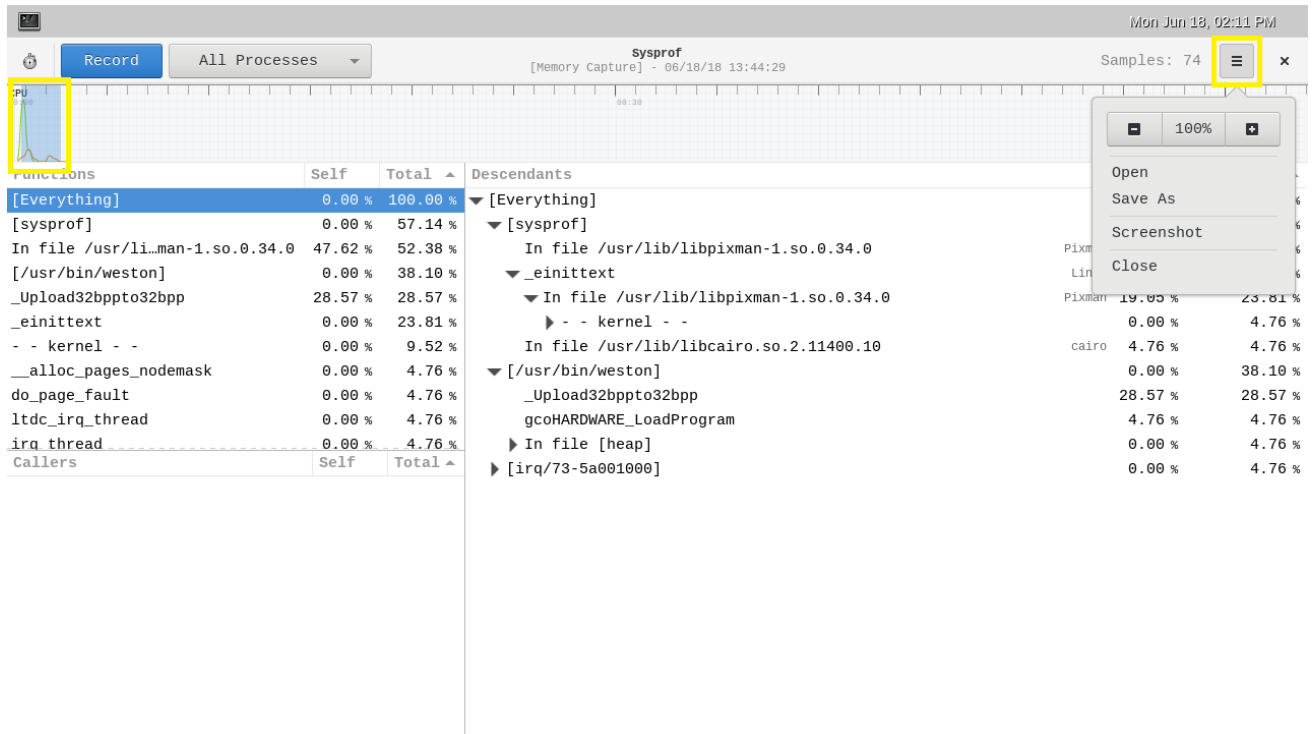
Mon Jun 18, 02:11 PM

Record All Processes

Sysprof
[Memory Capture] - 06/18/18 13:44:29

Samples: 74

CPU
00:00
00:30

| Functions | Self | Total |
|---|---|---|
| [Everything] | 0.00 % | 100.00 % |
| [sysprof] | 0.00 % | 57.14 % |
| In file /usr/li…man-1.so.0.34.0 | 47.62 % | 52.38 % |
| [/usr/bin/weston] | 0.00 % | 38.10 % |
| _Upload32bppto32bpp | 28.57 % | 28.57 % |
| _einittext | 0.00 % | 23.81 % |
| - - kernel - - | 0.00 % | 9.52 % |
| __alloc_pages_nodemask | 0.00 % | 4.76 % |
| do_page_fault | 0.00 % | 4.76 % |
| ltdc_irq_thread | 0.00 % | 4.76 % |
| irq_thread | 0.00 % | 4.76 % |

| Callers | Self | Total |
|---|---|---|

| Descendants | | | |
|---|---|---|---|
| [Everything] | | | % |
| [sysprof] | | | % |
| In file /usr/lib/libpixman-1.so.0.34.0 | Pixm | | % |
| _einittext | Lin | | % |
| In file /usr/lib/libpixman-1.so.0.34.0 | Pixman | 19.05 % | 23.81 % |
| - - kernel - - | | 0.00 % | 4.76 % |
| In file /usr/lib/libcairo.so.2.11400.10 | cairo | 4.76 % | 4.76 % |
| [/usr/bin/weston] | | 0.00 % | 38.10 % |
| _Upload32bppto32bpp | | 28.57 % | 28.57 % |
| gcoHARDWARE_LoadProgram | | 4.76 % | 4.76 % |
| In file [heap] | | 0.00 % | 4.76 % |
| [irq/73-5a001000] | | 0.00 % | 4.76 % |

100%
Open
Save As
Screenshot
Close